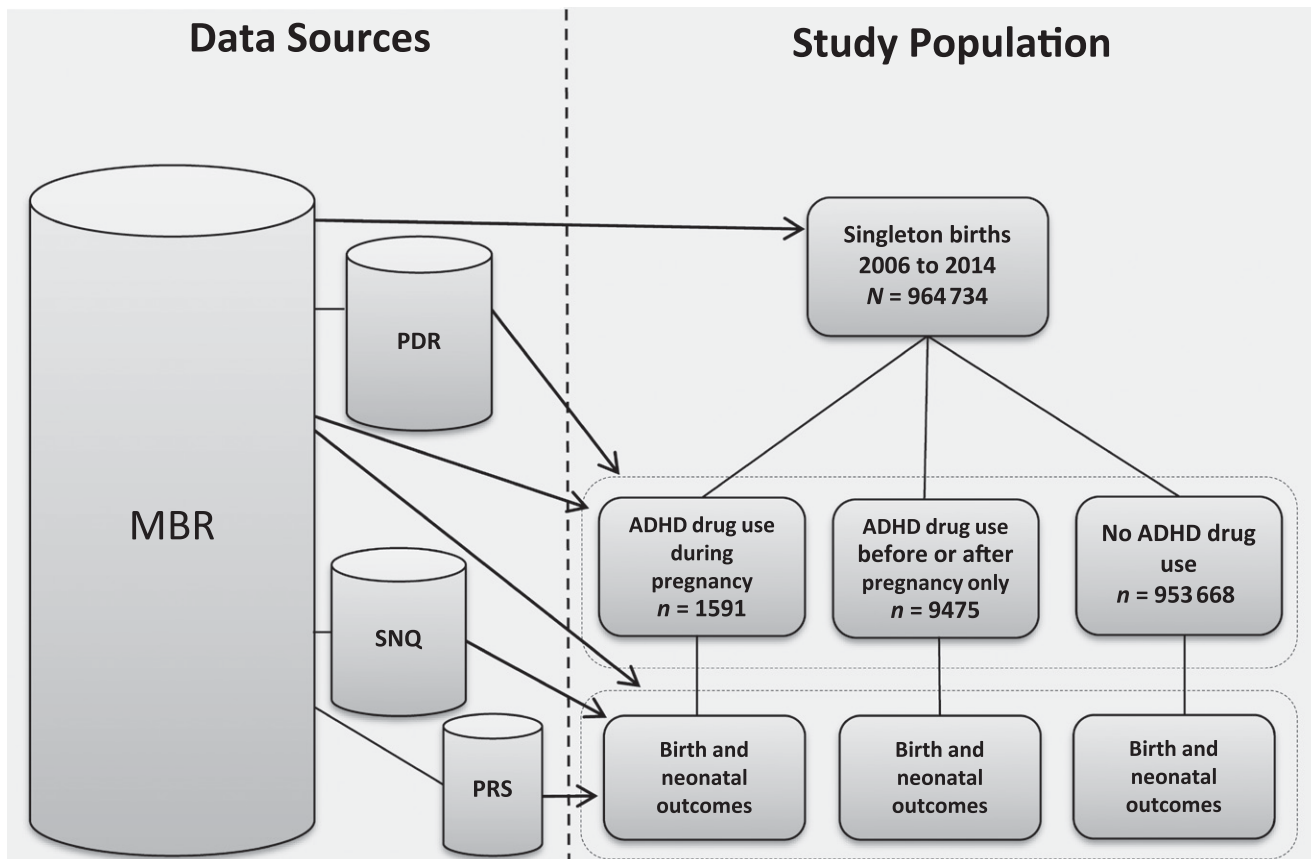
Data Sources

Study Population

MBR

PDR

SNQ

PRS

Singleton births 2006 to 2014 $N$ = 964 734

ADHD drug use during pregnancy $n$ = 1591

ADHD drug use before or after pregnancy only $n$ = 9475

No ADHD drug use $n$ = 953 668

Birth and neonatal outcomes

Birth and neonatal outcomes

Birth and neonatal outcomes